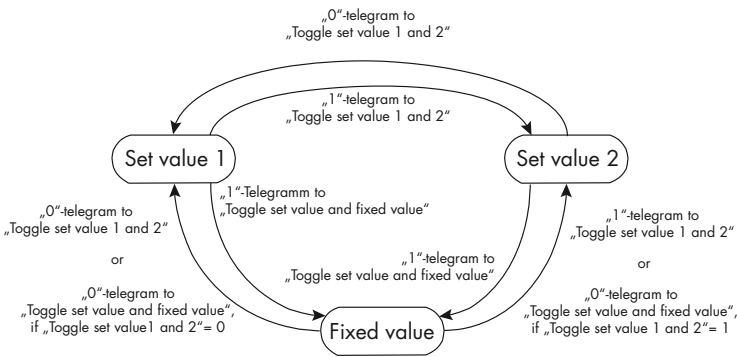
„0“-telegram to „Toggle set value 1 and 2“

„1“-telegram to „Toggle set value 1 and 2“

Set value 1

Set value 2

„1“-Telegramm to „Toggle set value and fixed value“

„0“-telegram to „Toggle set value 1 and 2“

or

„0“-telegram to „Toggle set value and fixed value“, if „Toggle set value1 and 2“= 0

„1“-telegram to „Toggle set value and fixed value“

„1“-telegram to „Toggle set value 1 and 2“

or

„0“-telegram to „Toggle set value and fixed value“, if „Toggle set value 1 and 2“= 1

Fixed value